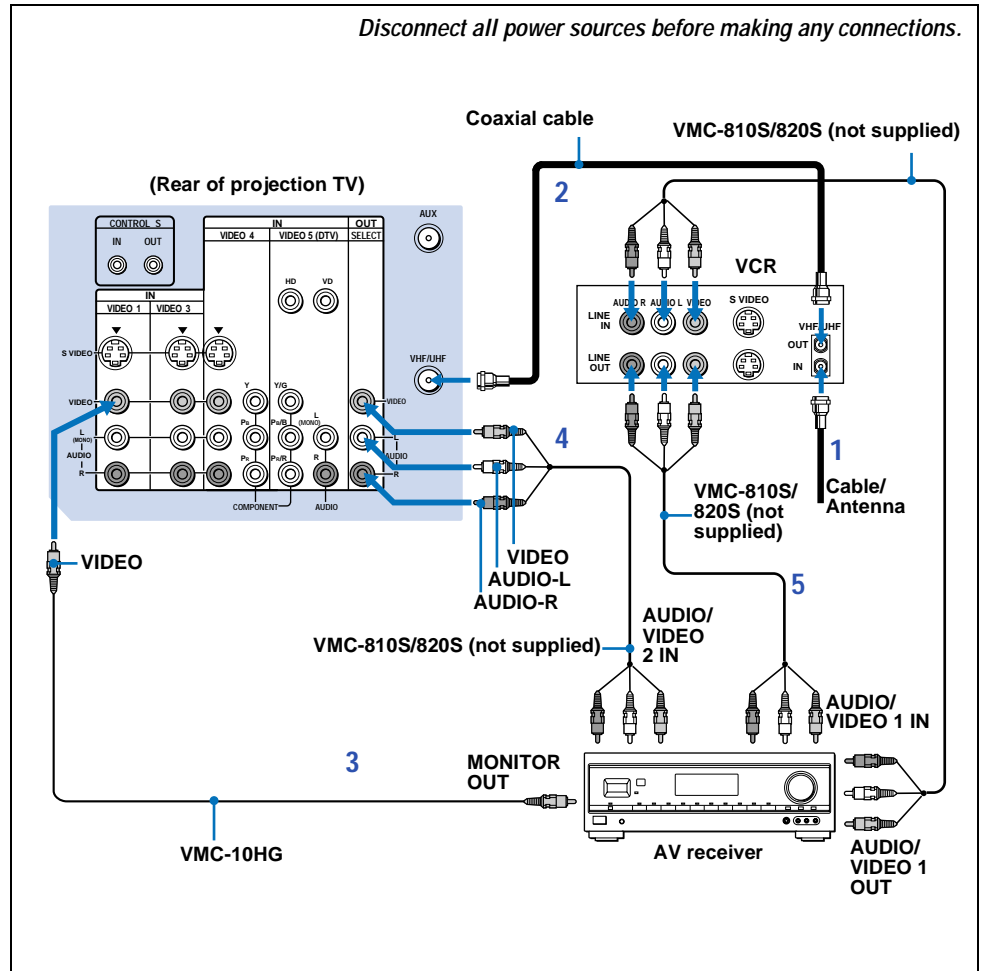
Disconnect all power sources before making any connections.

Coaxial cable

VMC-810S/820S (not supplied)

(Rear of projection TV)

2

CONTROL S
IN OUT

IN
VIDEO 4 VIDEO 5 (DTV)

OUT
SELECT

AUX

HD VD

IN
VIDEO 1 VIDEO 3

S VIDEO

VIDEO

L
(MONO)
AUDIO
R

Y
$P_B$
$P_R$

Y/G
$P_B/B$
$P_R/R$

L
(MONO)
R

COMPONENT

AUDIO

VIDEO
L
AUDIO
R

VHF/UHF

VCR

AUDIO R AUDIO L VIDEO S VIDEO

LINE IN

LINE OUT

VHF/UHF
OUT
IN

1

Cable/
Antenna

4

VMC-810S/
820S (not
supplied)

VIDEO

VIDEO

AUDIO-L

AUDIO-R

5

AUDIO/
VIDEO
2 IN

VMC-810S/820S (not supplied)

AUDIO/
VIDEO 1 IN

3

MONITOR
OUT

VMC-10HG

AV receiver

AUDIO/
VIDEO 1
OUT